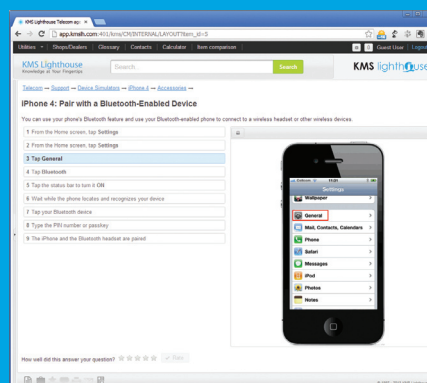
KMS Lighthouse Telecom app ×

app.kmslh.com:4/1/kms/CM/INTERNAL/LAYOUT?item_id=3

Utilities | Shops/Dealers | Glossary | Contacts | Calculator | Item comparison

Guest User | Logout

KMS Lighthouse
Knowledge at Your Fingertips

Search...

Search

KMS lighthouse

Telecom → Support → Device Simulators → iPhone 4 → Accessories →

iPhone 4: Pair with a Bluetooth-Enabled Device

You can use your phone's Bluetooth feature and use your Bluetooth-enabled phone to connect to a wireless headset or other wireless devices.

1 From the Home screen, tap Settings
2 From the Home screen, tap Settings
3 Tap General
4 Tap Bluetooth
5 Tap the status bar to turn it ON
6 Wait while the phone locates and recognizes your device
7 Tap your Bluetooth device
8 Type the PIN number or passkey
9 The iPhone and the Bluetooth headset are paired

Settings
Wallpaper
General
Mail, Contacts, Calendars
Phone
Safari
Messages
iPod
Photos
Notes

How well did this answer your question?

Rate